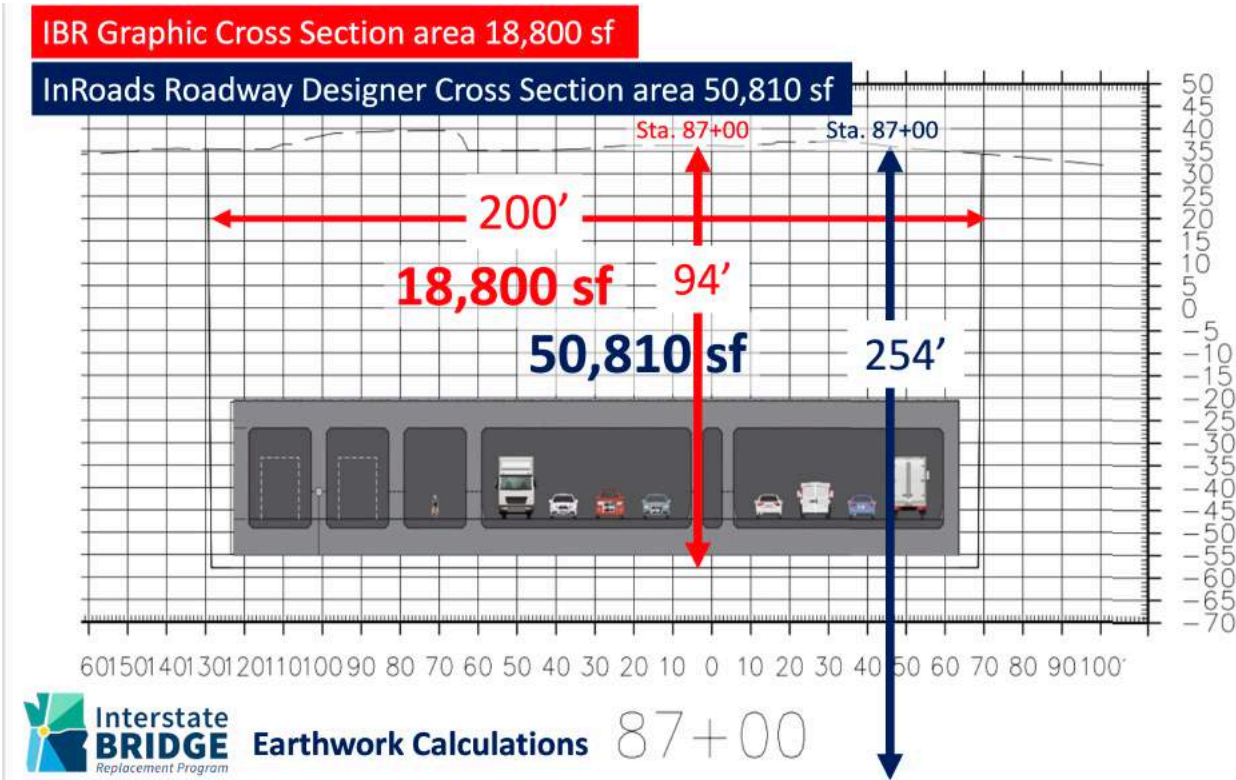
IBR Graphic Cross Section area 18,800 sf

InRoads Roadway Designer Cross Section area 50,810 sf

Sta. 87+00

Sta. 87+00

200'

18,800 sf

94'

50,810 sf

254'

50 45 40 35 30 25 20 15 10 5 0 −5 −10 −15 −20 −25 −30 −35 −40 −45 −50 −55 −60 −65 −70

160 150 140 130 120 110 100 90 80 70 60 50 40 30 20 10 0 10 20 30 40 50 60 70 80 90 100

Interstate BRIDGE Replacement Program

Earthwork Calculations

87+00